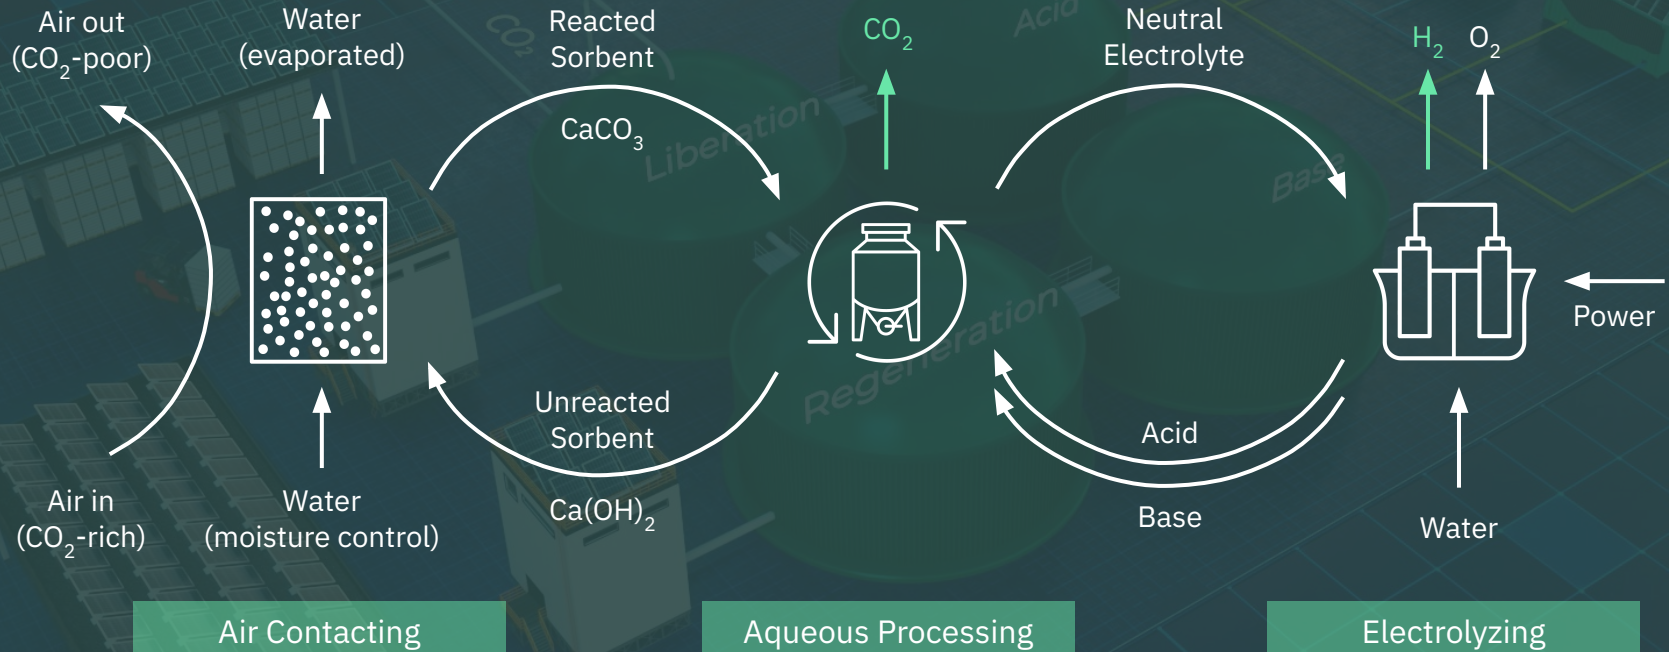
Air out ($CO_2$-poor)

Water (evaporated)

Reacted Sorbent

$CaCO_3$

$CO_2$

Neutral Electrolyte

$H_2$ $O_2$

Liberation

Regeneration

Acid

Base

Power

Air in ($CO_2$-rich)

Water (moisture control)

Unreacted Sorbent

$Ca(OH)_2$

Acid

Base

Water

Air Contacting

Aqueous Processing

Electrolyzing